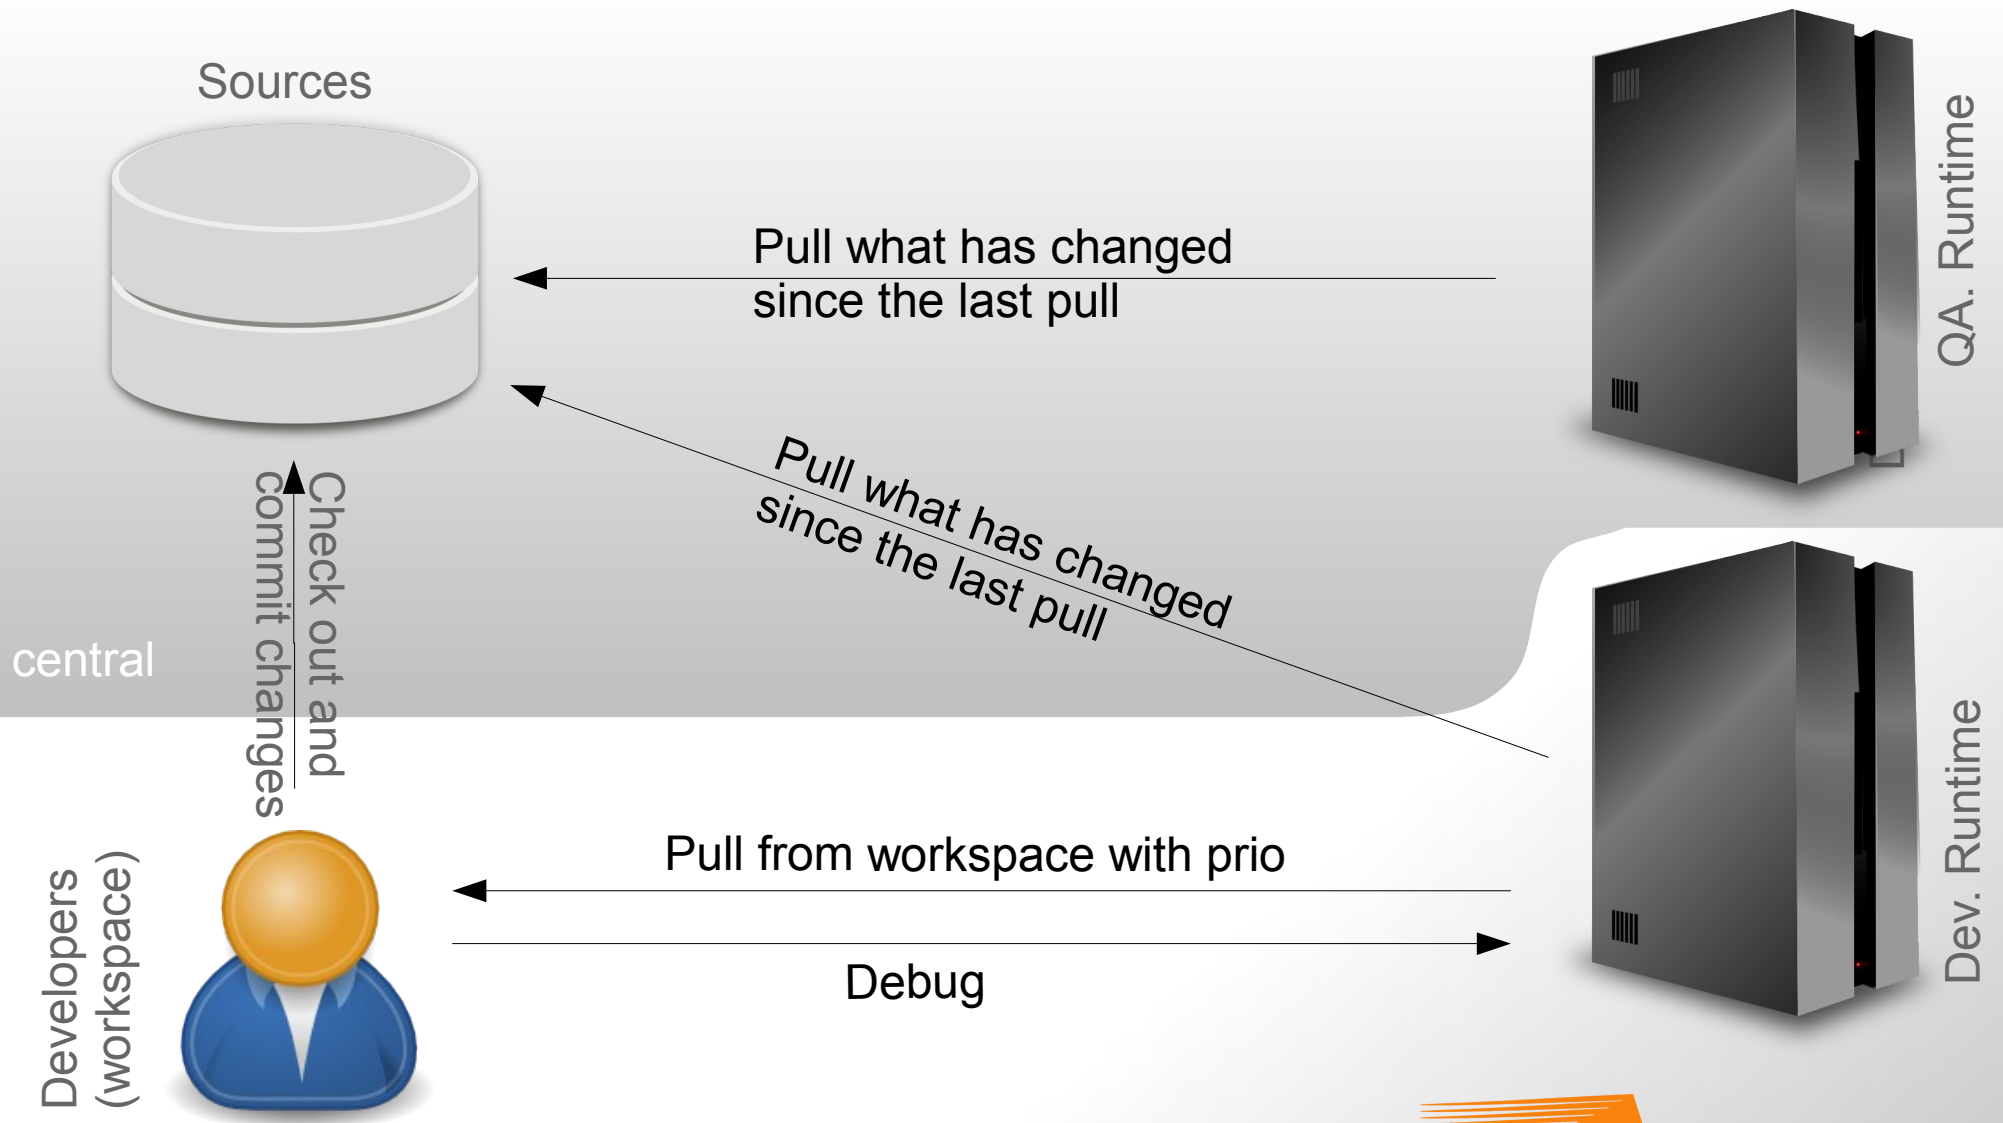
Sources

Pull what has changed since the last pull

QA. Runtime

Pull what has changed since the last pull

Check out and commit changes

central

Dev. Runtime

Pull from workspace with prio

Debug

Developers (workspace)